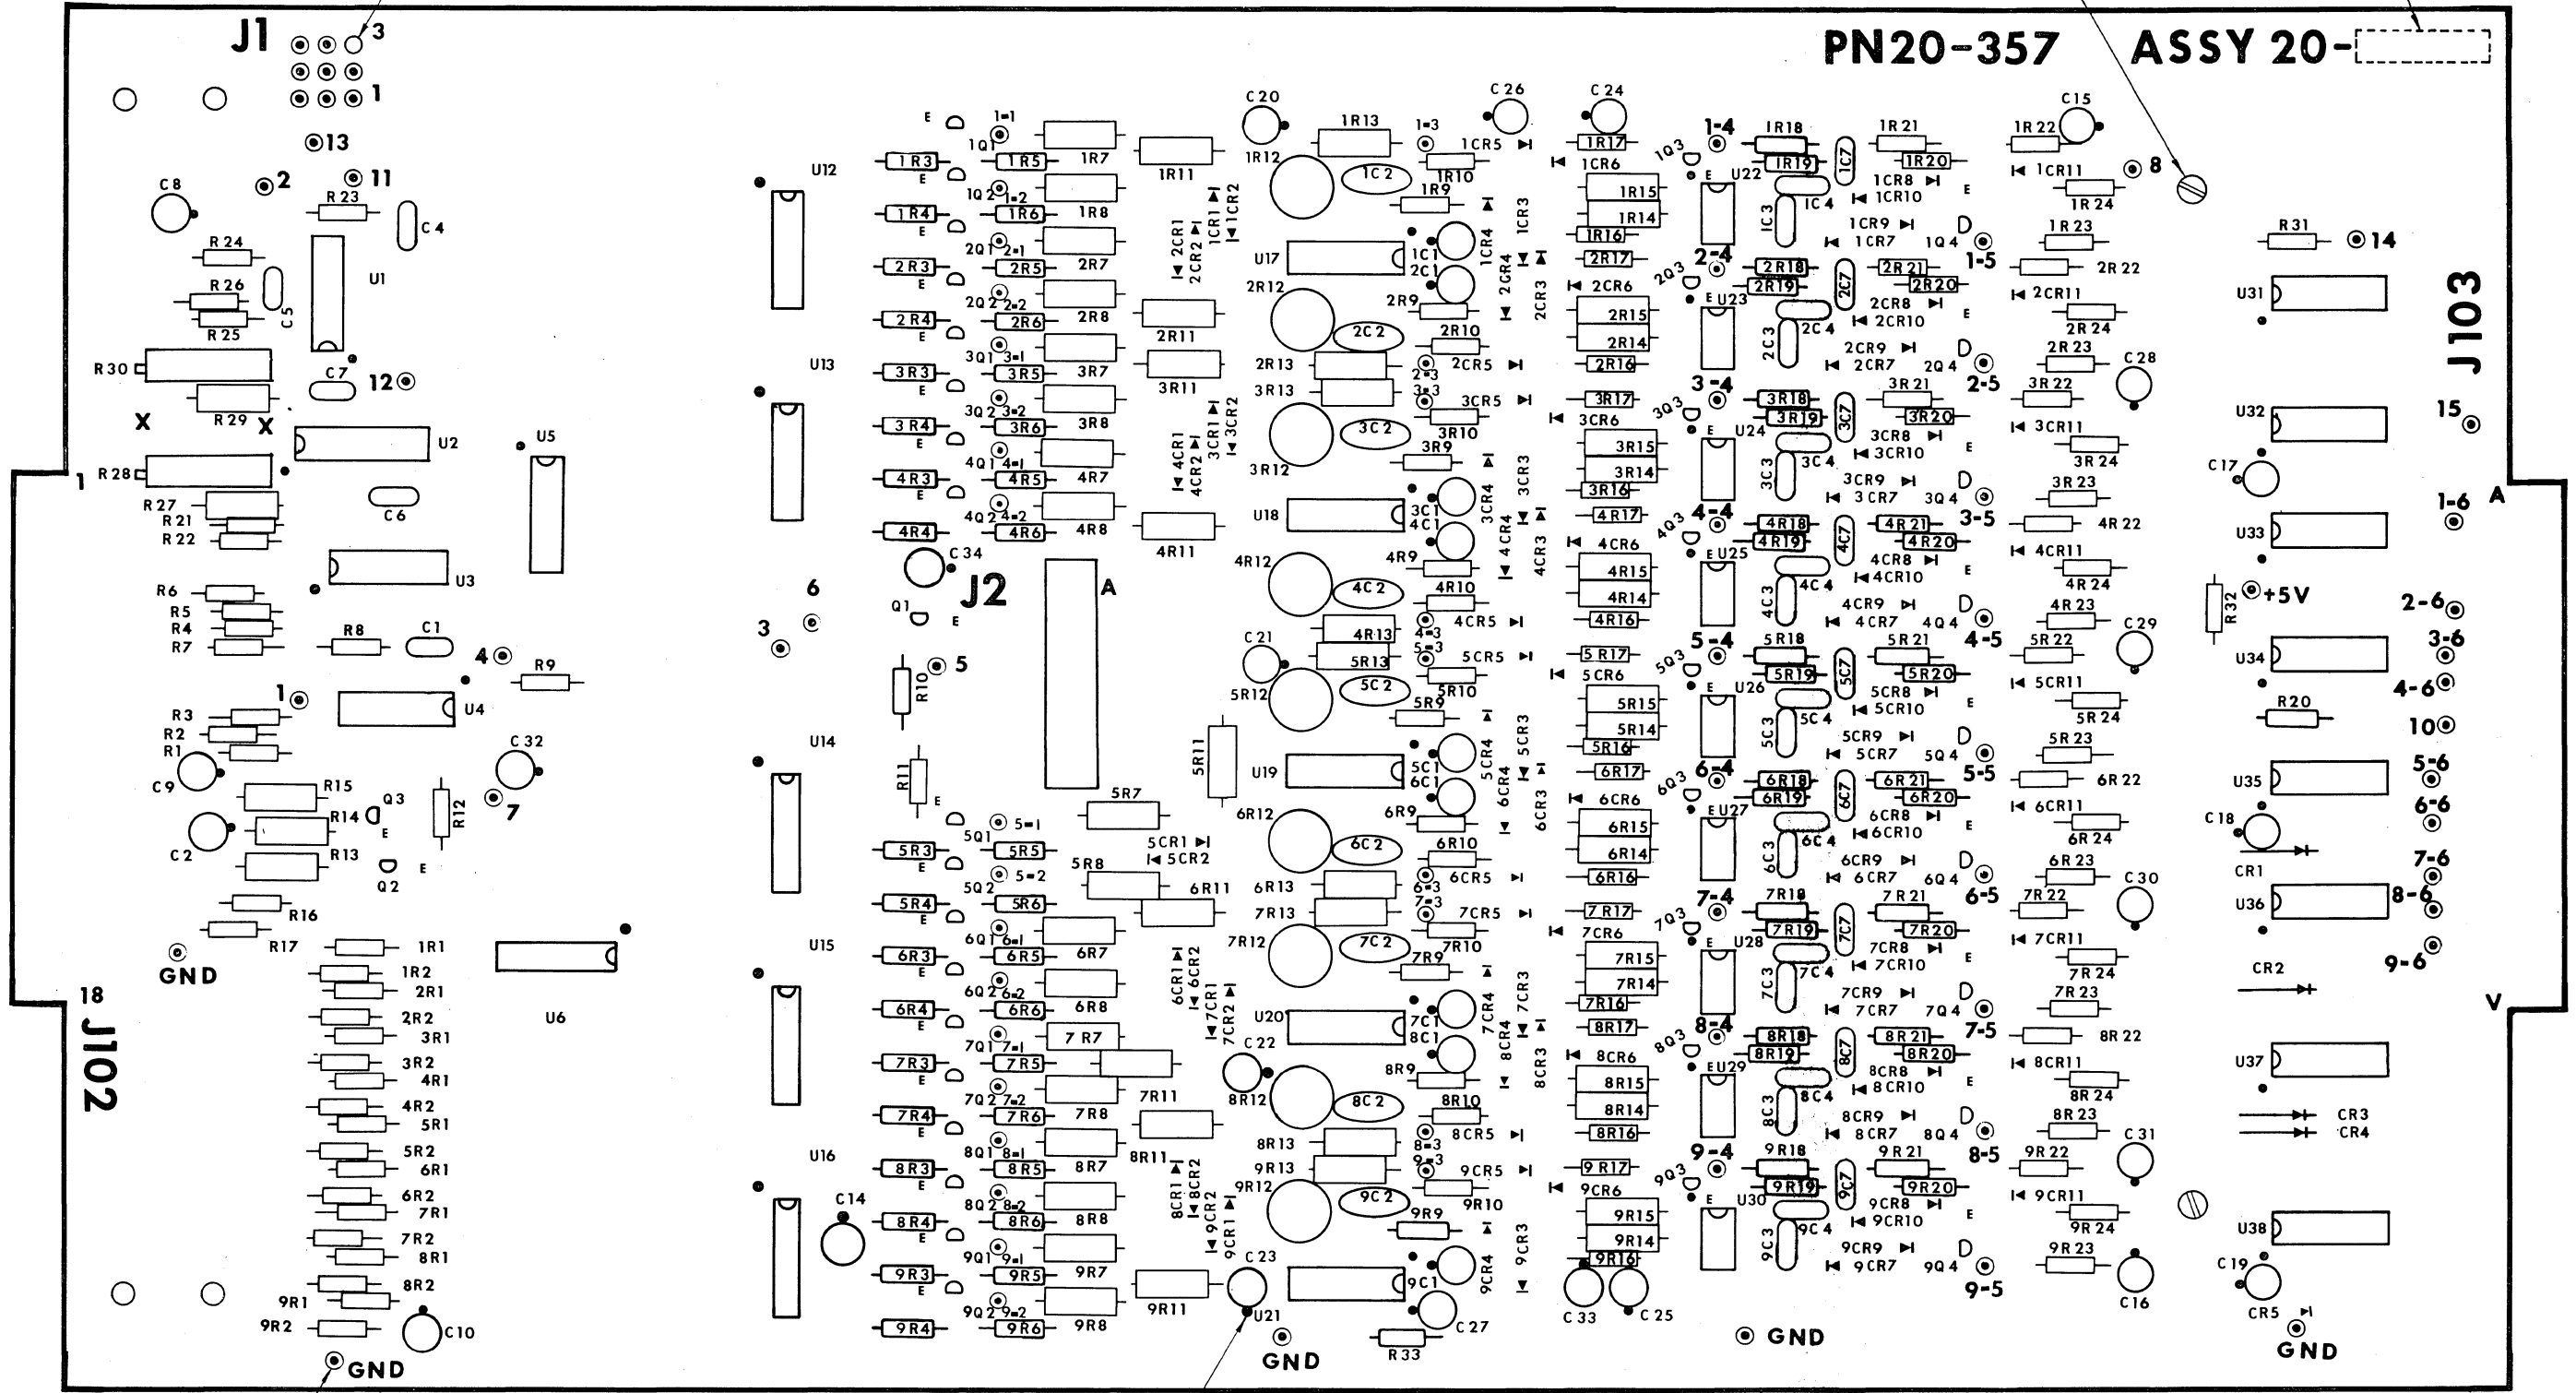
J1 3 1 13 2 11 PN20-357 ASSY 20-

C8 R23 C4 R24 R26 U1 C5 R25 R30 C7 12 X R29 X U2 U5 1 R28 R27 R21 R22 C6 U3 R6 R5 R4 R7 R8 C1 4 R9 1 R3 R2 R1 U4 C32 C9 R15 R14 Q3 R12 7 C2 R13 Q2 R16 R17 GND 18 J102 U6 1R1 1R2 2R1 2R2 3R1 3R2 4R1 4R2 5R1 5R2 6R1 6R2 7R1 7R2 8R1 8R2 9R1 9R2 C10 GND

U12 U13 U14 U15 U16 C14 6 3 Q1 J2 A 5 R10 R11

1R3 1Q1 1R5 1R7 1R11 1Q2 1R4 1R6 1R8 2Q1 2R3 2R5 2R7 2Q2 2R4 2R6 2R8 2R11 3Q1 3R3 3R5 3R7 3R11 3Q2 3R4 3R6 3R8 4Q1 4R3 4R5 4R7 4Q2 4R4 4R6 4R8 4R11 C34 1CR1 1CR2 2CR1 2CR2 3CR1 3CR2 4CR1 4CR2

5R7 5Q1 5R3 5R5 5CR1 5CR2 5R8 5Q2 5R4 5R6 6R11 6Q1 6R3 6R5 6R7 6Q2 6R4 6R6 6R8 7Q1 7R3 7R5 7R7 7Q2 7R4 7R6 7R8 7R11 8Q1 8R3 8R5 8R7 8R11 8Q2 8R4 8R6 8R8 9Q1 9R3 9R5 9R7 9Q2 9R4 9R6 9R8 9R11 6CR1 6CR2 7CR1 7CR2 8CR1 8CR2 9CR1 9CR2 5R11

C20 1R13 1R12 1C2 1R10 1R9 U17 1C1 2C1 2R12 2C2 2R9 2R10 2R13 3R13 3C2 3R10 3R12 3R9 U18 3C1 4C1 4R12 4C2 4R9 4R10 C21 4R13 5R13 5R12 5C2 5R10 5R9 U19 5C1 6C1 6R12 6C2 6R9 6R10 6R13 7R13 7R12 7C2 7R9 U20 7C1 8C1 C22 8R12 8C2 8R9 8R10 8R13 9R13 9R12 9C2 9R9 C23 U21 9C1 C27 R33 GND

C26 1CR5 1CR3 1CR4 2CR4 2CR3 2CR5 3CR5 3CR4 3CR3 4CR4 4CR3 4CR5 5CR5 5CR4 5CR3 6CR4 6CR3 6CR5 7CR5 7CR4 7CR3 8CR4 8CR3 8CR5 9CR5 9CR4 9CR3 9R10

C24 1R17 1CR6 1R15 1R14 1R16 2R17 2CR6 2R15 2R14 2R16 3R17 3CR6 3R15 3R14 3R16 4R17 4CR6 4R15 4R14 4R16 5R17 5CR6 5R15 5R14 5R16 6R17 6CR6 6R15 6R14 6R16 7R17 7CR6 7R15 7R14 7R16 8R17 8CR6 8R15 8R14 8R16 9R17 9CR6 9R15 9R14 9R16 C33 C25

1Q3 1-4 U22 1R18 1R19 1C7 1C3 1C4 2-4 2Q3 U23 2R18 2R19 2C7 2C3 2C4 3-4 3Q3 U24 3R18 3R19 3C7 3C3 3C4 4-4 4Q3 U25 4R18 4R19 4C7 4C3 4C4 5-4 5Q3 U26 5R18 5R19 5C7 5C3 5C4 6-4 6Q3 U27 6R18 6R19 6C7 6C3 6C4 7-4 7Q3 U28 7R18 7R19 7C7 7C3 7C4 8-4 8Q3 U29 8R18 8R19 8C7 8C3 8C4 9-4 9Q3 U30 9R18 9R19 9C7 9C3 9C4 GND

1R21 1R20 1CR8 1CR10 1CR9 1CR7 1Q4 1-5 2R21 2R20 2CR8 2CR10 2CR9 2CR7 2Q4 2-5 3R21 3R20 3CR8 3CR10 3CR9 3CR7 3Q4 3-5 4R21 4R20 4CR8 4CR10 4CR9 4CR7 4Q4 4-5 5R21 5R20 5CR8 5CR10 5CR9 5CR7 5Q4 5-5 6R21 6R20 6CR8 6CR10 6CR9 6CR7 6Q4 6-5 7R21 7R20 7CR8 7CR10 7CR9 7CR7 7Q4 7-5 8R21 8R20 8CR8 8CR10 8CR9 8CR7 8Q4 8-5 9R21 9R20 9CR8 9CR10 9CR9 9CR7 9Q4 9-5

1R22 C15 1CR11 8 1R24 1R23 2R22 2CR11 2R24 2R23 C28 3R22 3CR11 3R24 3R23 4R22 4CR11 4R24 4R23 C29 5R22 5CR11 5R24 5R23 6R22 6CR11 6R24 6R23 C30 7R22 7CR11 7R24 7R23 8R22 8CR11 8R24 8R23 C31 9R22 9CR11 9R24 9R23 C16

R31 14 J103 U31 U32 15 C17 U33 A 1-6 R32 +5V 2-6 3-6 U34 4-6 R20 10 U35 5-6 6-6 C18 CR1 7-6 U36 8-6 9-6 CR2 V U37 CR3 CR4 U38 C19 CR5 GND